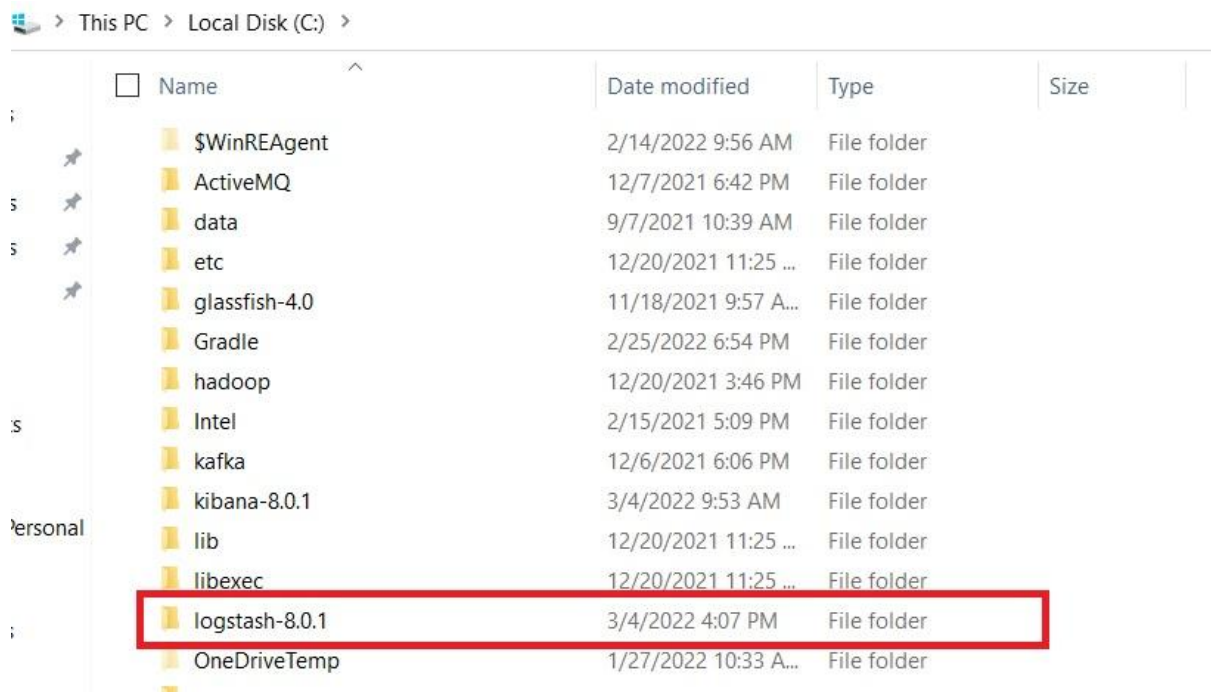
This PC > Local Disk (C:) >

| Name | Date modified | Type | Size |
|---|---|---|---|
| $WinREAgent | 2/14/2022 9:56 AM | File folder | |
| ActiveMQ | 12/7/2021 6:42 PM | File folder | |
| data | 9/7/2021 10:39 AM | File folder | |
| etc | 12/20/2021 11:25 ... | File folder | |
| glassfish-4.0 | 11/18/2021 9:57 A... | File folder | |
| Gradle | 2/25/2022 6:54 PM | File folder | |
| hadoop | 12/20/2021 3:46 PM | File folder | |
| Intel | 2/15/2021 5:09 PM | File folder | |
| kafka | 12/6/2021 6:06 PM | File folder | |
| kibana-8.0.1 | 3/4/2022 9:53 AM | File folder | |
| lib | 12/20/2021 11:25 ... | File folder | |
| libexec | 12/20/2021 11:25 ... | File folder | |
| logstash-8.0.1 | 3/4/2022 4:07 PM | File folder | |
| OneDriveTemp | 1/27/2022 10:33 A... | File folder | |

s
s
s
s
Personal
s